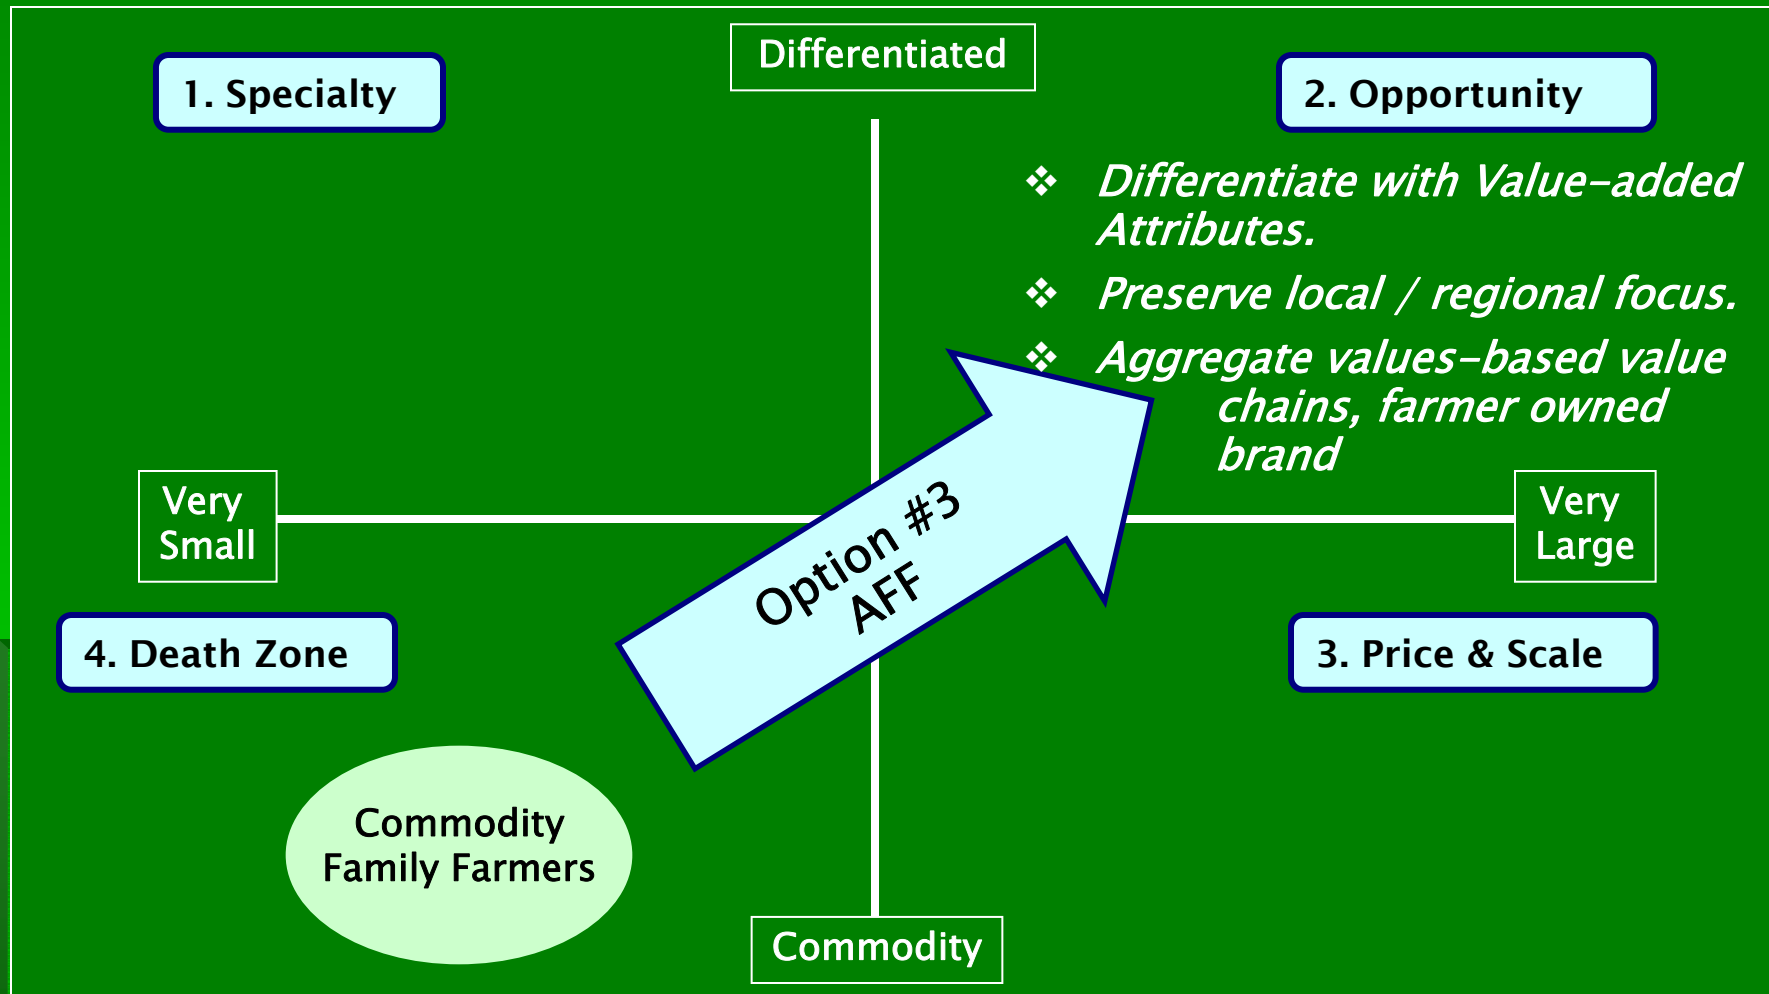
Differentiated

1. Specialty

2. Opportunity

❖ Differentiate with Value-added Attributes.

❖ Preserve local / regional focus.

❖ Aggregate values-based value chains, farmer owned brand

Very Small

Very Large

Option #3 AFF

4. Death Zone

3. Price & Scale

Commodity Family Farmers

Commodity